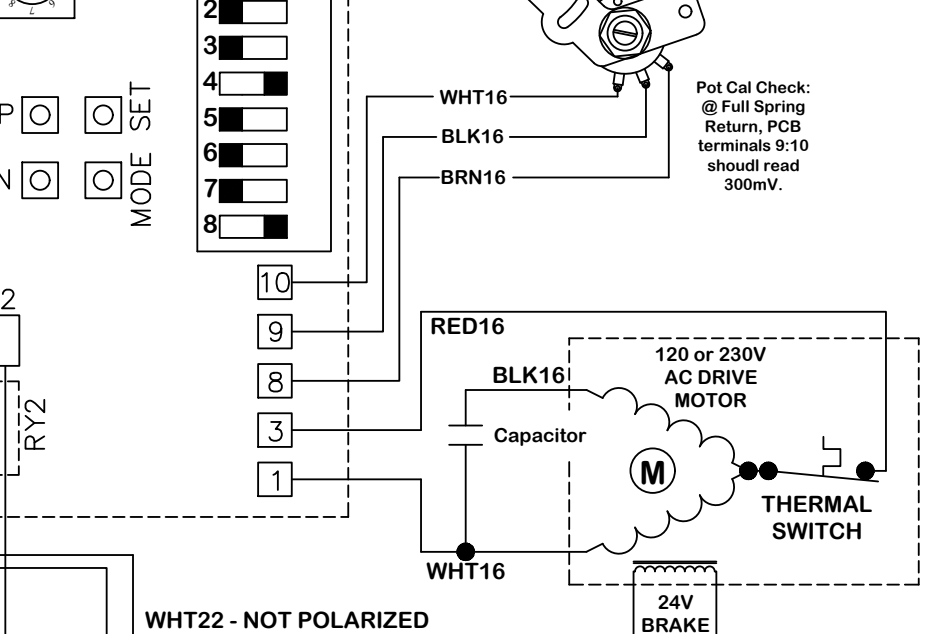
2
3
4
5
6
7
8

P
N

SET
MODE

WHT16
BLK16
BRN16

Pot Cal Check: @ Full Spring Return, PCB terminals 9:10 shoudl read 300mV.

10
9
8
3
1

2
RY2

RED16
BLK16
120 or 230V AC DRIVE MOTOR
Capacitor
M
THERMAL SWITCH
WHT16
24V BRAKE

WHT22 - NOT POLARIZED